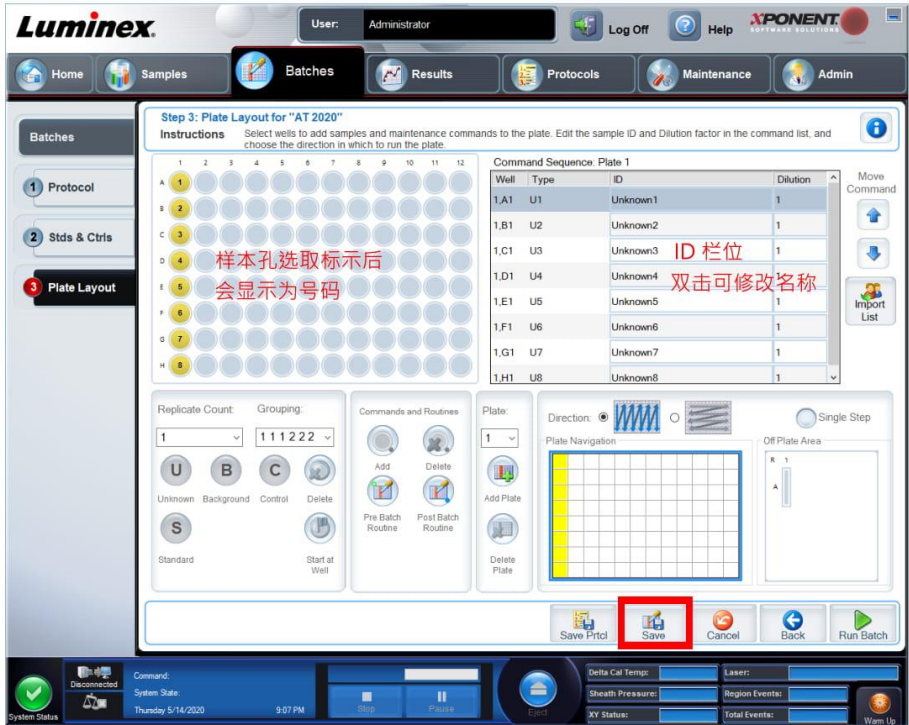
Luminex.

User: Administrator

Log Off

Help

XPONENT SOFTWARE SOLUTIONS

Home

Samples

Batches

Results

Protocols

Maintenance

Admin

Batches

1 Protocol

2 Stds & Ctrls

3 Plate Layout

Step 3: Plate Layout for "AT 2020"

Instructions Select wells to add samples and maintenance commands to the plate. Edit the sample ID and Dilution factor in the command list, and choose the direction in which to run the plate.

1 2 3 4 5 6 7 8 9 10 11 12

A 1
B 2
C 3
D 4
E 5
F 6
G 7
H 8

样本孔选取标示后
会显示为号码

Command Sequence: Plate 1

| Well | Type | ID | Dilution |
|---|---|---|---|
| 1,A1 | U1 | Unknown1 | 1 |
| 1,B1 | U2 | Unknown2 | 1 |
| 1,C1 | U3 | Unknown3 | 1 |
| 1,D1 | U4 | Unknown4 | 1 |
| 1,E1 | U5 | Unknown5 | 1 |
| 1,F1 | U6 | Unknown6 | 1 |
| 1,G1 | U7 | Unknown7 | 1 |
| 1,H1 | U8 | Unknown8 | 1 |

ID 栏位
双击可修改名称

Move Command

Import List

Replicate Count: 1

Grouping: 1 1 1 2 2 2

U Unknown

B Background

C Control

Delete

S Standard

Start at Well

Commands and Routines

Add

Delete

Pre Batch Routine

Post Batch Routine

Plate: 1

Add Plate

Delete Plate

Direction:

Single Step

Plate Navigation

Off Plate Area

R 1

A

Save Prtcl

Save

Cancel

Back

Run Batch

System Status

Disconnected

Command:

System State:

Thursday 5/14/2020 9:07 PM

Stop

Pause

Eject

Delta Cal Temp:

Sheath Pressure:

XY Status:

Laser:

Region Events:

Total Events:

Warm Up